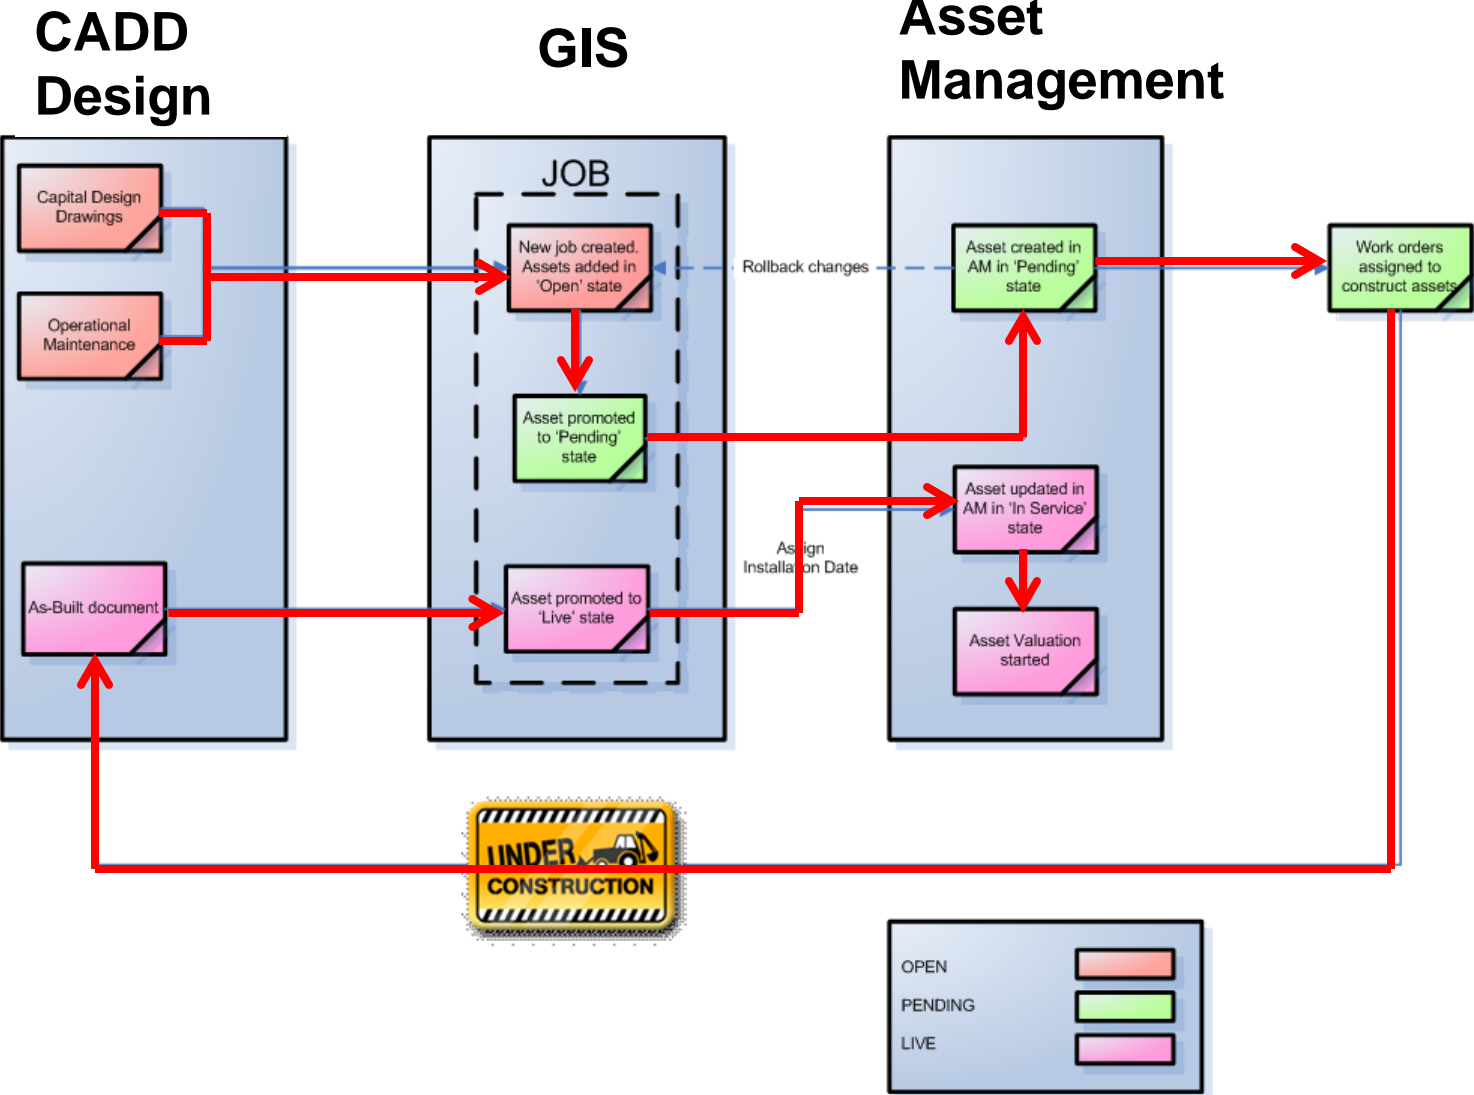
CADD Design

GIS

Asset Management

JOB

Capital Design Drawings

Operational Maintenance

As-Built document

New job created. Assets added in 'Open' state

Asset promoted to 'Pending' state

Asset promoted to 'Live' state

Rollback changes

Asset created in AM in 'Pending' state

Work orders assigned to construct assets

Assign Installation Date

Asset updated in AM in 'In Service' state

Asset Valuation started

UNDER CONSTRUCTION

OPEN

PENDING

LIVE